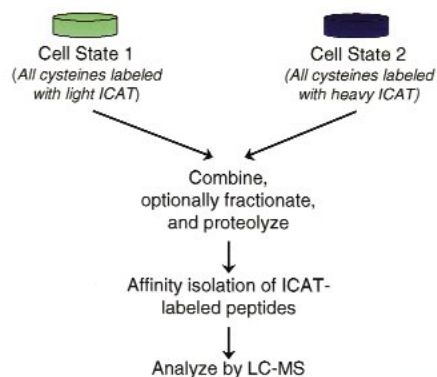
Cell State 1
(All cysteines labeled with light ICAT)

Cell State 2
(All cysteines labeled with heavy ICAT)

Combine, optionally fractionate, and proteolyze

Affinity isolation of ICAT-labeled peptides

Analyze by LC-MS